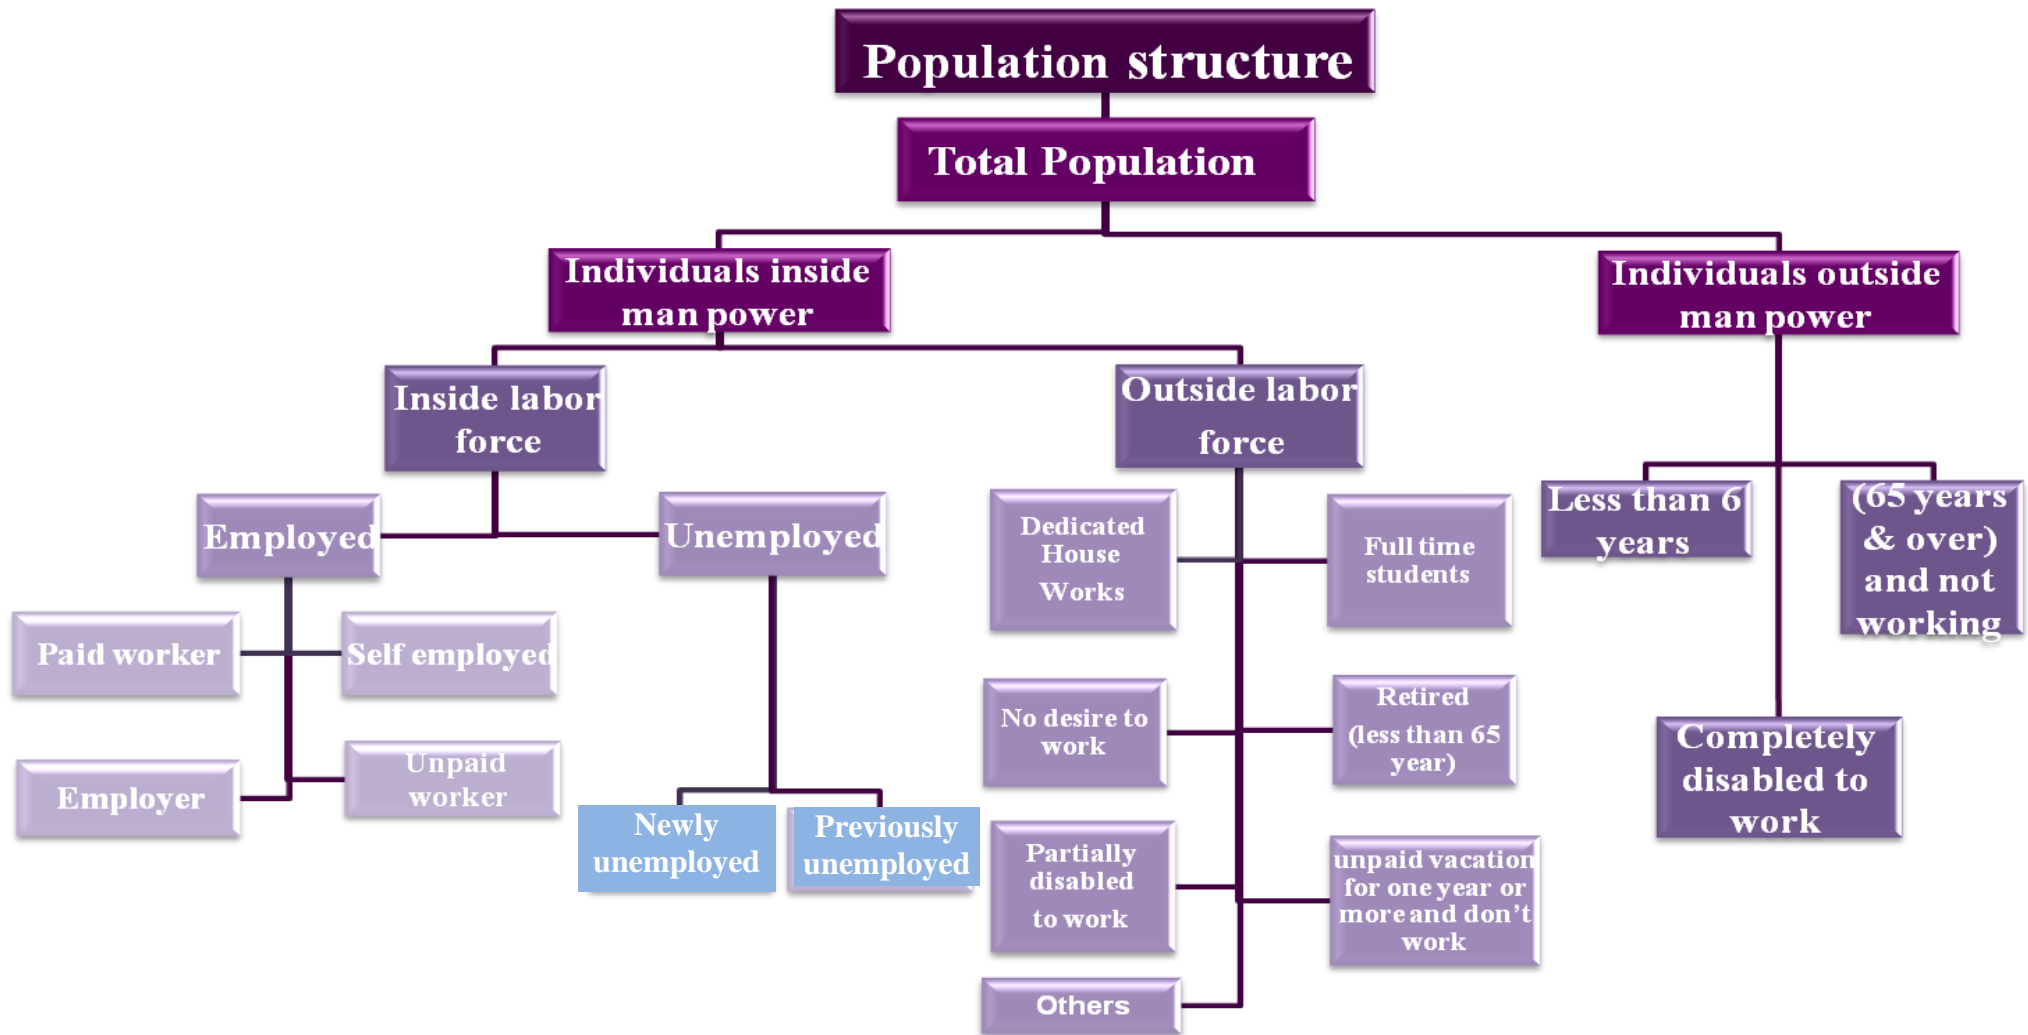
Population structure

Total Population

Individuals inside man power

Individuals outside man power

Inside labor force

Outside labor force

Employed

Unemployed

Paid worker

Self employed

Employer

Unpaid worker

Newly unemployed

Previously unemployed

Dedicated House Works

Full time students

No desire to work

Retired (less than 65 year)

Partially disabled to work

unpaid vacation for one year or more and don't work

Others

Less than 6 years

(65 years & over) and not working

Completely disabled to work